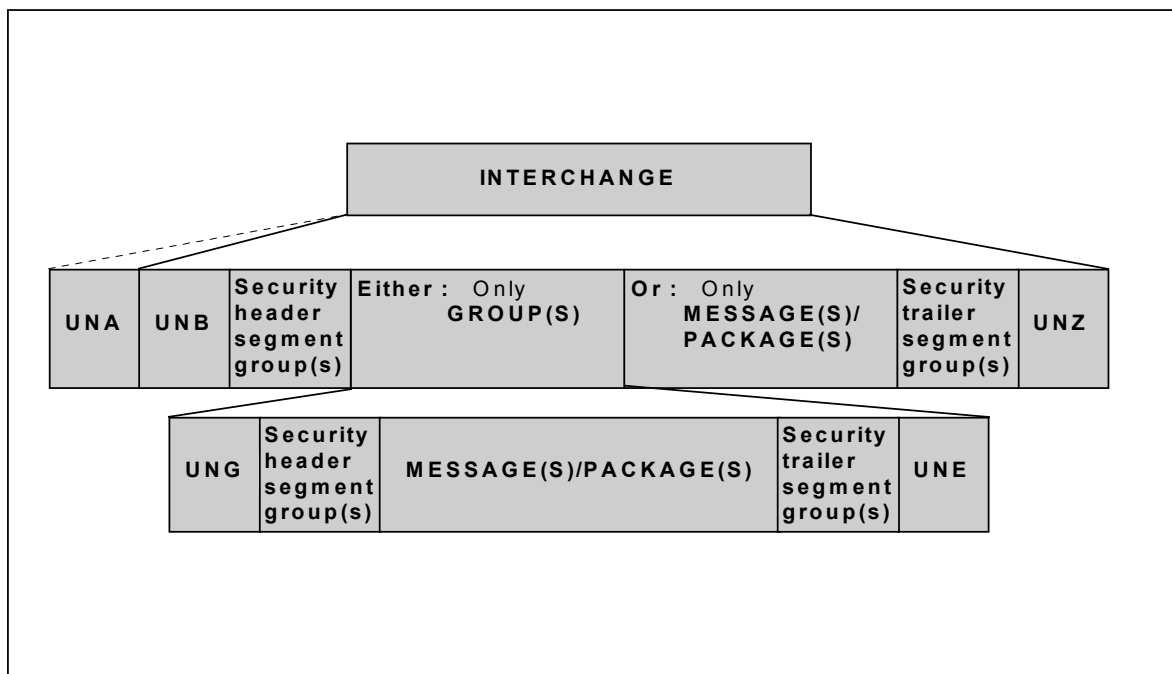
INTERCHANGE

UNA

UNB

Security header segment group(s)

Either: Only GROUP(S)

Or: Only MESSAGE(S)/ PACKAGE(S)

Security trailer segment group(s)

UNZ

UNG

Security header segment group(s)

MESSAGE(S)/PACKAGE(S)

Security trailer segment group(s)

UNE